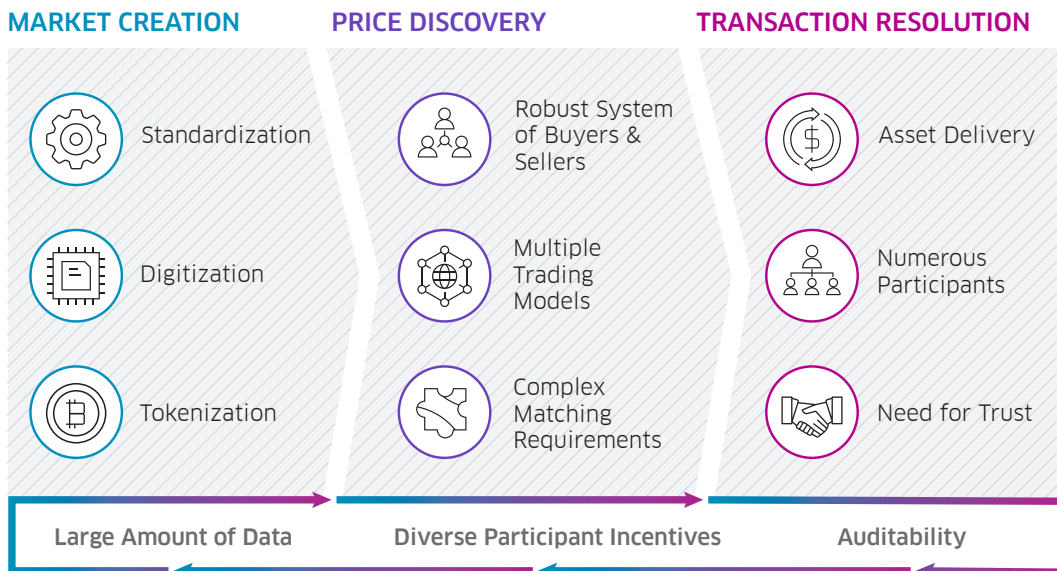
MARKET CREATION

Standardization

Digitization

Tokenization

PRICE DISCOVERY

Robust System of Buyers & Sellers

Multiple Trading Models

Complex Matching Requirements

TRANSACTION RESOLUTION

Asset Delivery

Numerous Participants

Need for Trust

Large Amount of Data

Diverse Participant Incentives

Auditability